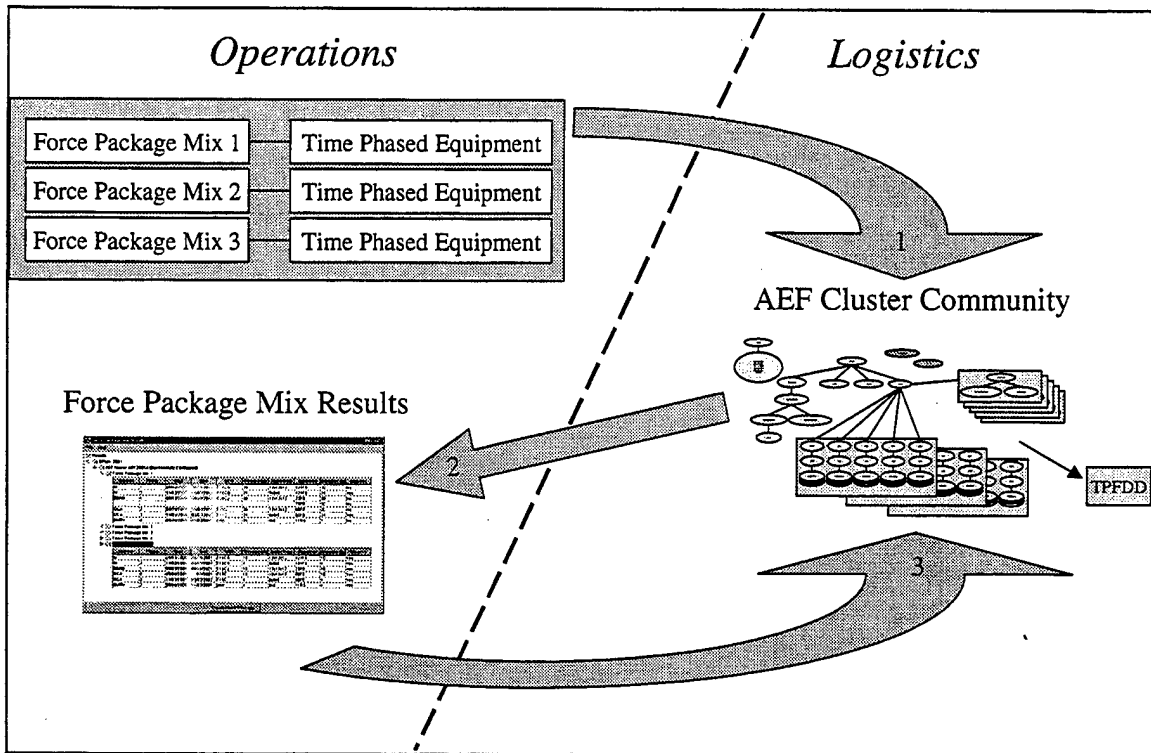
Operations

Logistics

Force Package Mix 1

Time Phased Equipment

Force Package Mix 2

Time Phased Equipment

Force Package Mix 3

Time Phased Equipment

1

AEF Cluster Community

Force Package Mix Results

2

TPFDD

3